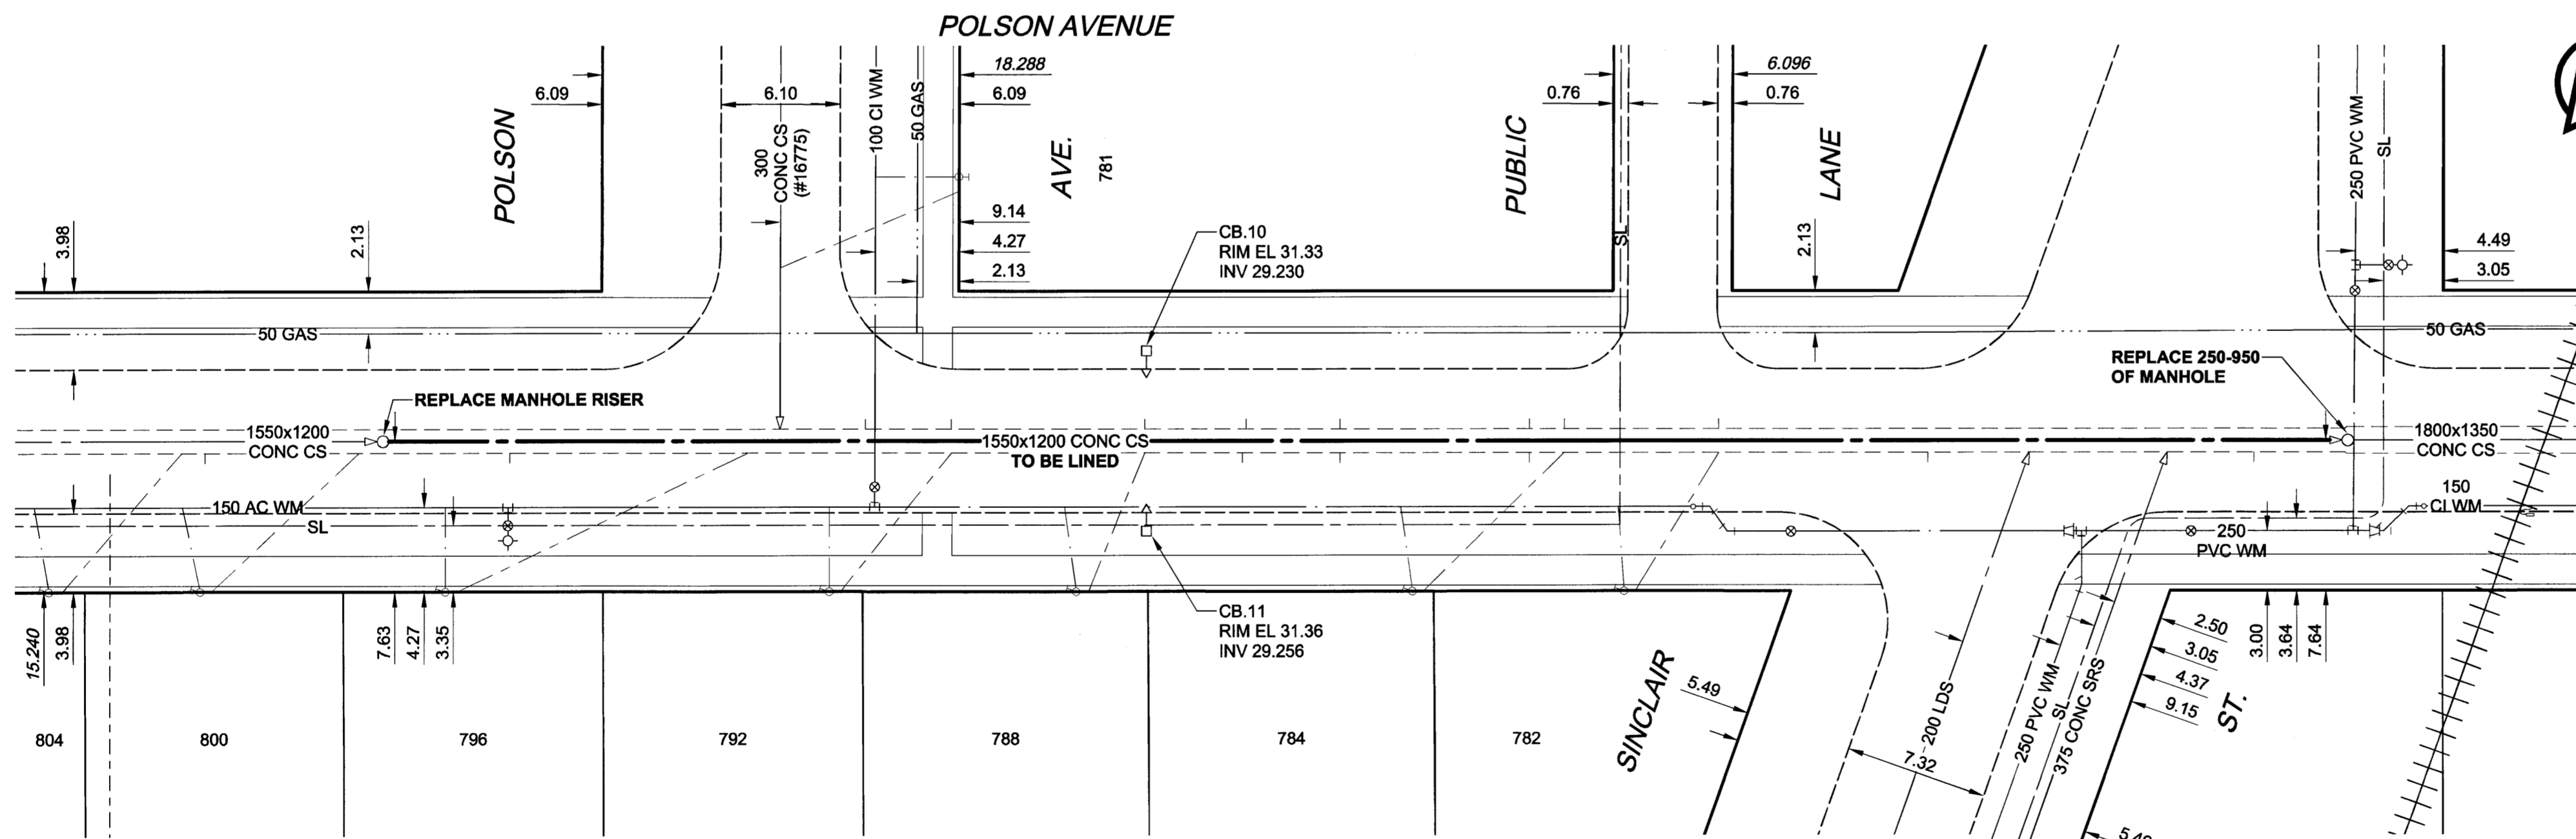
POLSON AVENUE

6.09
6.10
18.288
6.09
0.76
6.096
0.76

POLSON
300 CONC CS (#16775)
100 CI WM
50 GAS
AVE.
781
PUBLIC
SL
LANE
250 PVC WM
SL

3.98
2.13
9.14
4.27
2.13
2.13
4.49
3.05

CB.10
RIM EL 31.33
INV 29.230

50 GAS
50 GAS

REPLACE MANHOLE RISER
REPLACE 250-950 OF MANHOLE

1550x1200 CONC CS
1550x1200 CONC CS TO BE LINED
1800x1350 CONC CS

150 AC WM
SL
150 CI WM
250 PVC WM

CB.11
RIM EL 31.36
INV 29.256

15.240
3.98
7.63
4.27
3.35

804
800
796
792
788
784
782

SINCLAIR
5.49
200 LDS
7.32
250 PVC WM
SL
375 CONC SRS
2.50
3.05
4.37
9.15
ST.
3.00
3.64
7.64
5.4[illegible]